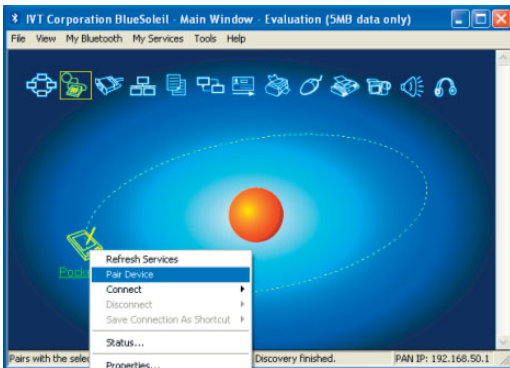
IVT Corporation BlueSoleil - Main Window - Evaluation (5MB data only)

File View My Bluetooth My Services Tools Help

Pock

Refresh Services
Pair Device
Connect
Disconnect
Save Connection As Shortcut
Status...
Properties...

Pairs with the selec

Discovery finished.

PAN IP: 192.168.50.1